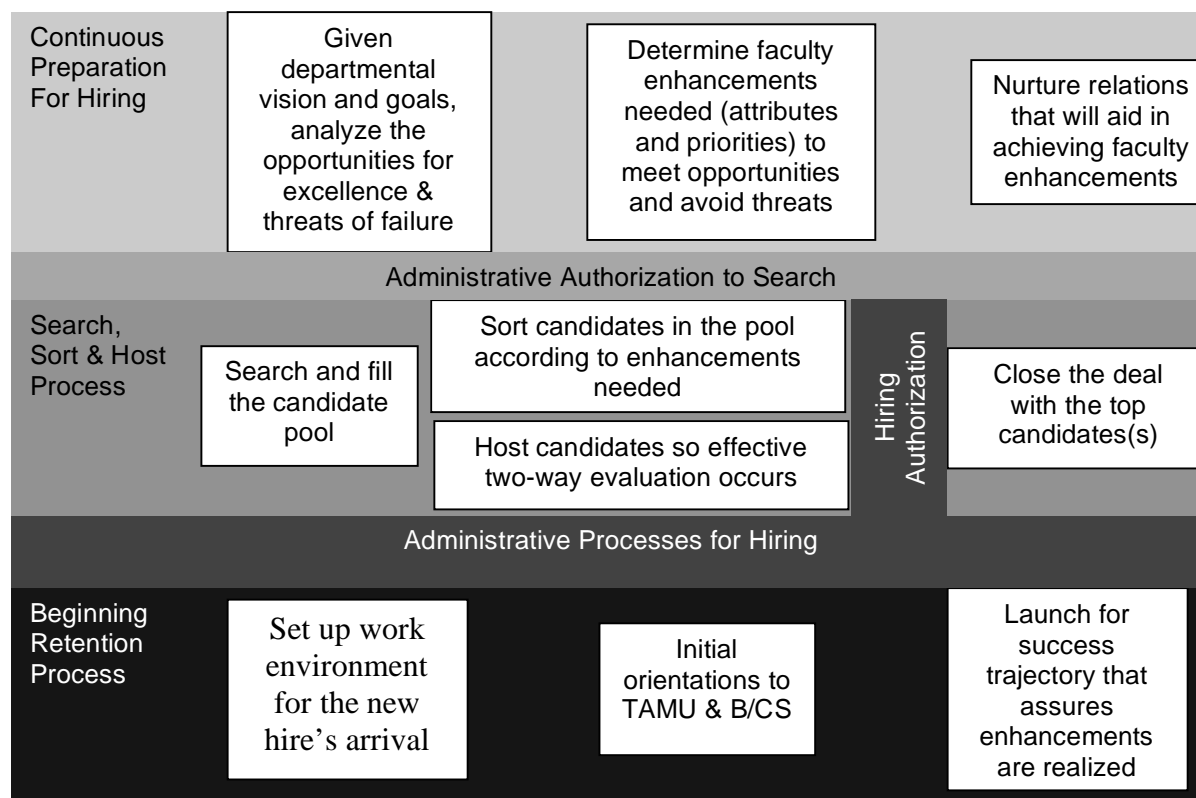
Continuous Preparation For Hiring

Given departmental vision and goals, analyze the opportunities for excellence & threats of failure

Determine faculty enhancements needed (attributes and priorities) to meet opportunities and avoid threats

Nurture relations that will aid in achieving faculty enhancements

Administrative Authorization to Search

Search, Sort & Host Process

Search and fill the candidate pool

Sort candidates in the pool according to enhancements needed

Host candidates so effective two-way evaluation occurs

Hiring Authorization

Close the deal with the top candidates(s)

Administrative Processes for Hiring

Beginning Retention Process

Set up work environment for the new hire's arrival

Initial orientations to TAMU & B/CS

Launch for success trajectory that assures enhancements are realized